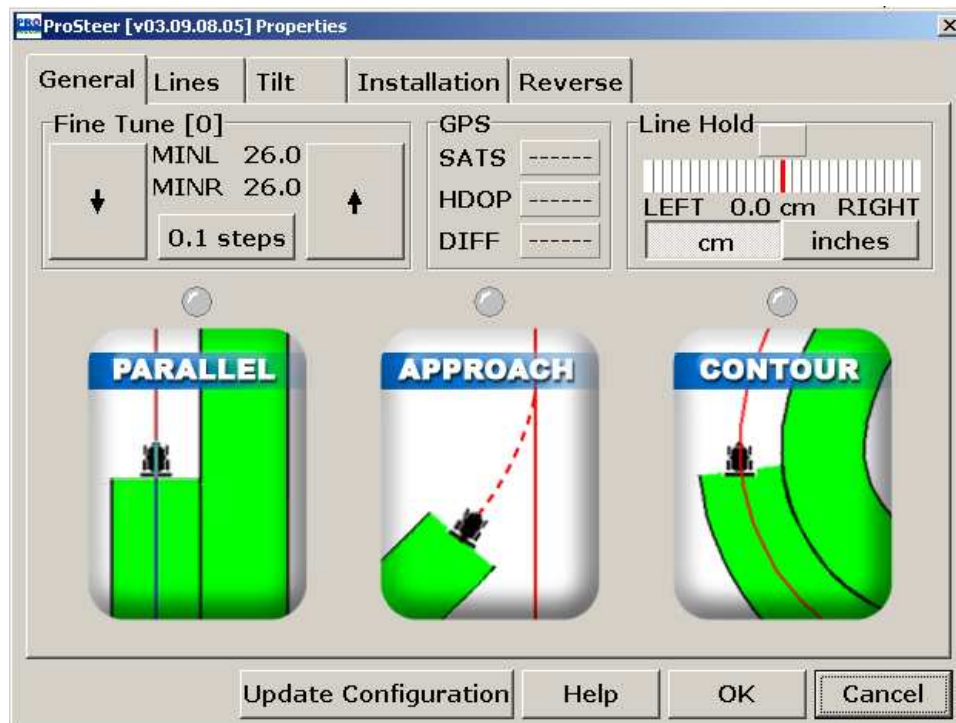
ProSteer [v03.09.08.05] Properties

General | Lines | Tilt | Installation | Reverse

Fine Tune [0]
MINL 26.0
MINR 26.0
0.1 steps

GPS
SATS ------
HDOP ------
DIFF ------

Line Hold
LEFT 0.0 cm RIGHT
cm | inches

PARALLEL

APPROACH

CONTOUR

Update Configuration | Help | OK | Cancel